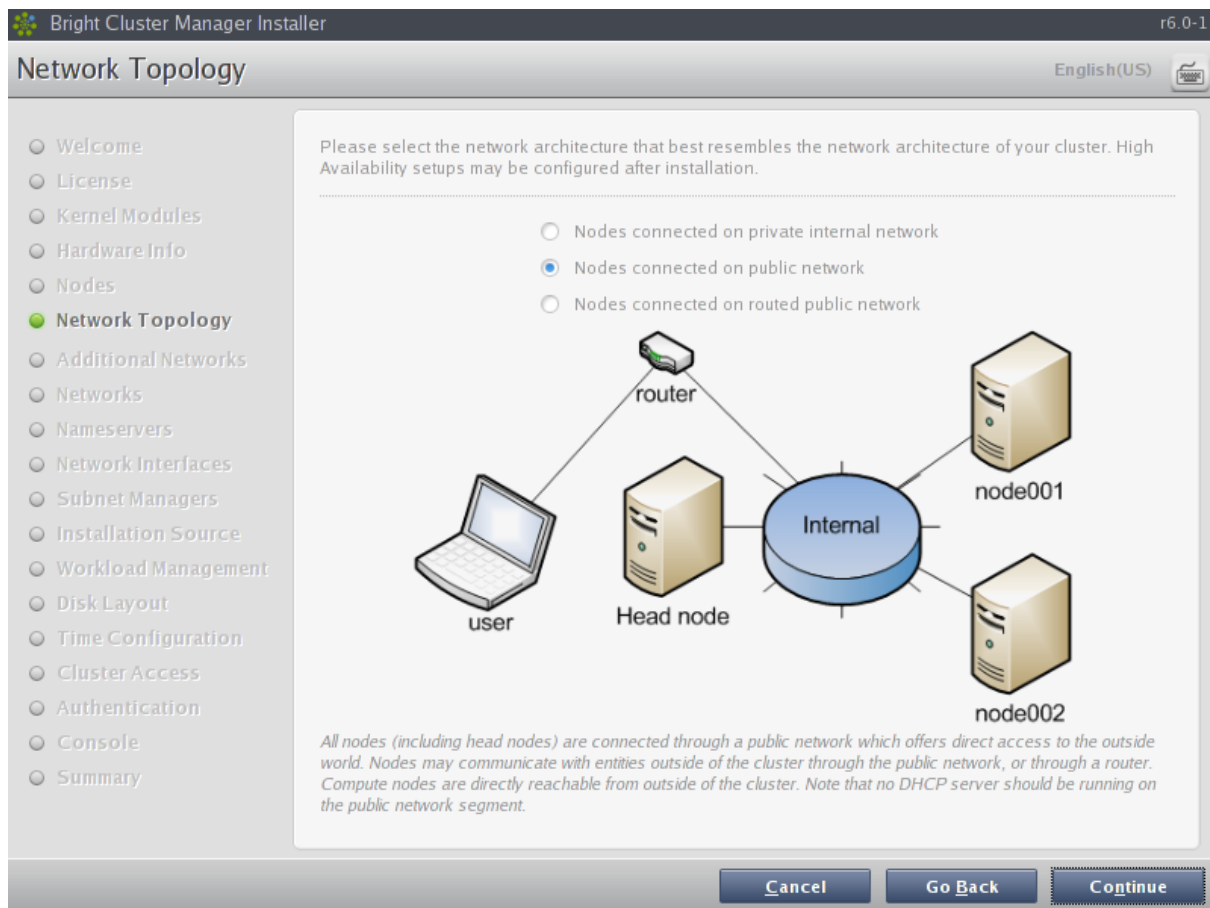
Bright Cluster Manager Installer

r6.0-1

Network Topology

English(US)

Welcome
License
Kernel Modules
Hardware Info
Nodes
Network Topology
Additional Networks
Networks
Nameservers
Network Interfaces
Subnet Managers
Installation Source
Workload Management
Disk Layout
Time Configuration
Cluster Access
Authentication
Console
Summary

Please select the network architecture that best resembles the network architecture of your cluster. High Availability setups may be configured after installation.

Nodes connected on private internal network
Nodes connected on public network
Nodes connected on routed public network

router
Internal
node001
Head node
user
node002

All nodes (including head nodes) are connected through a public network which offers direct access to the outside world. Nodes may communicate with entities outside of the cluster through the public network, or through a router. Compute nodes are directly reachable from outside of the cluster. Note that no DHCP server should be running on the public network segment.

Cancel
Go Back
Continue